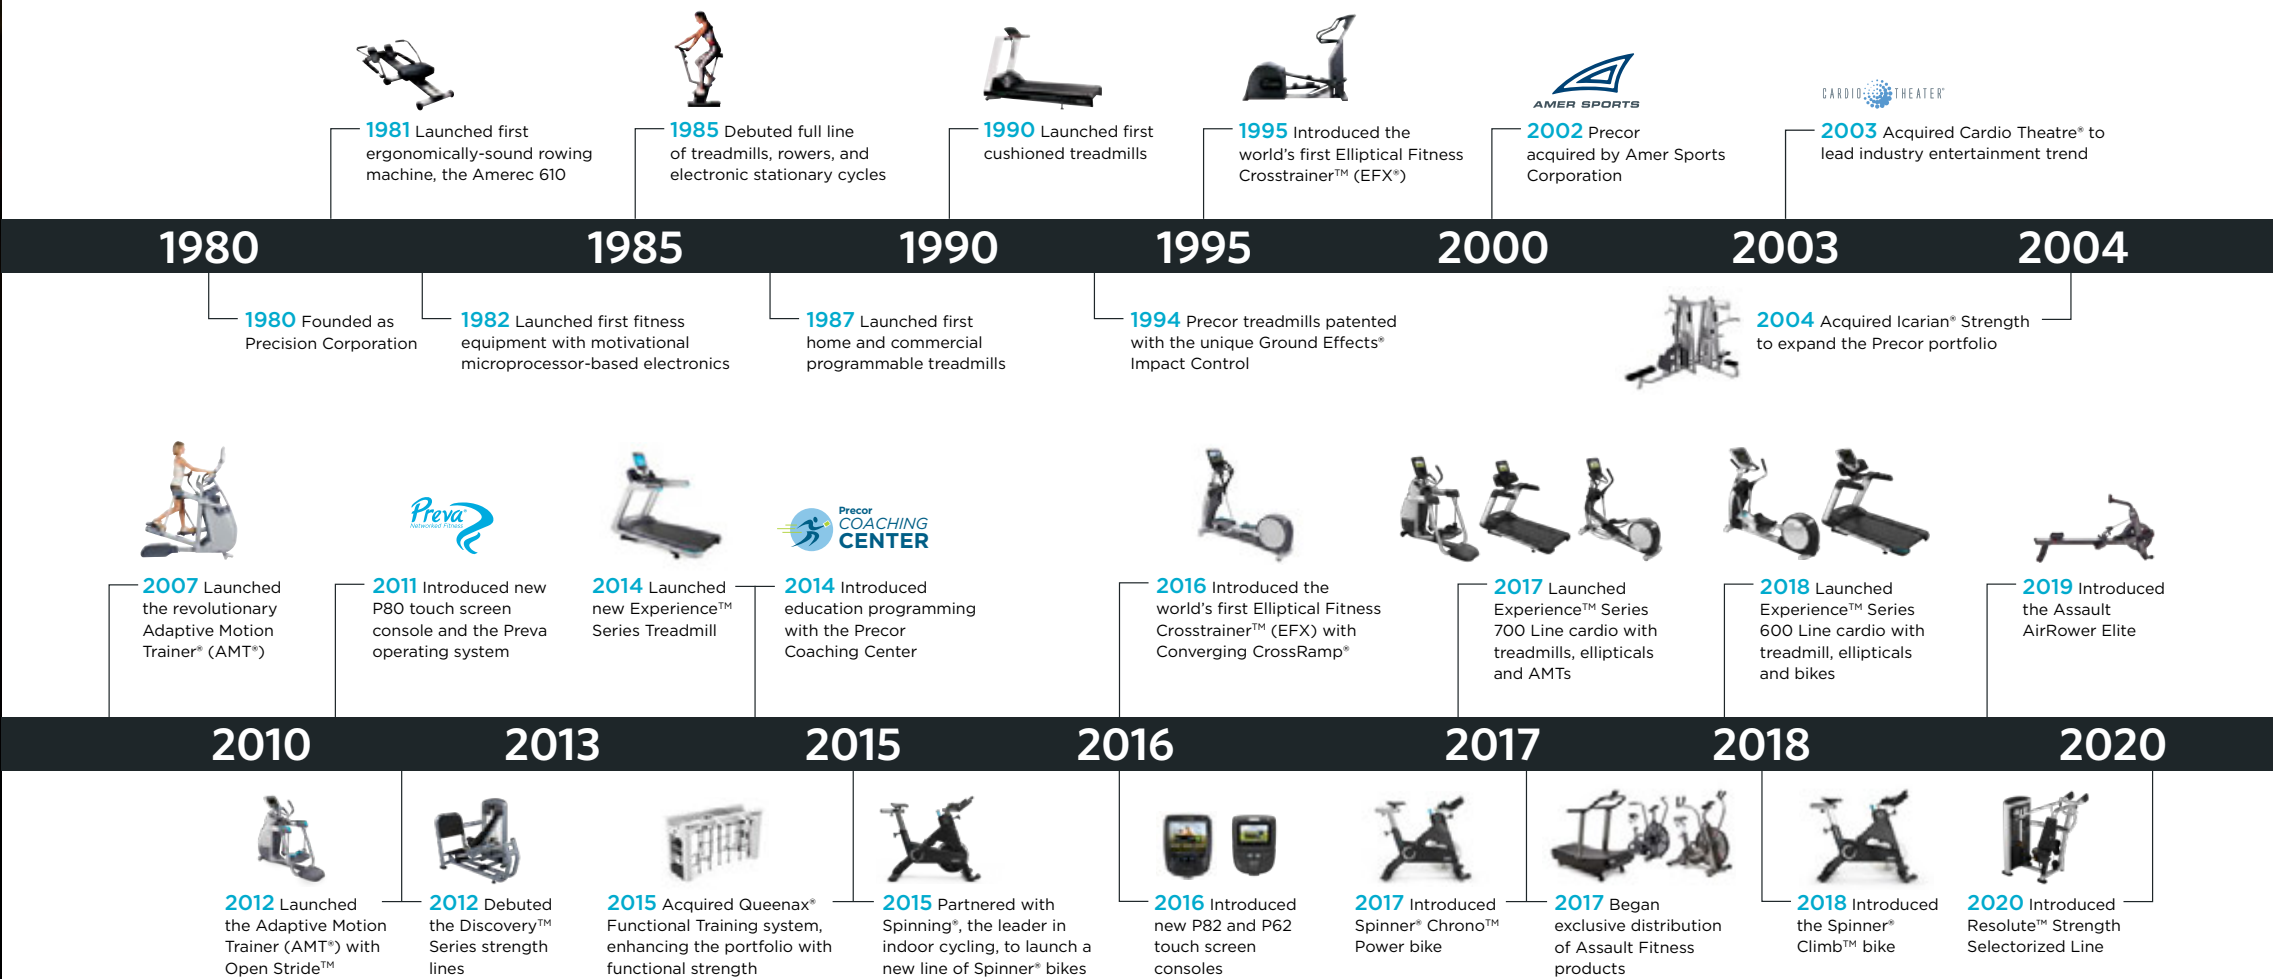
1981 Launched first ergonomically-sound rowing machine, the Amerec 610

1985 Debuted full line of treadmills, rowers, and electronic stationary cycles

1990 Launched first cushioned treadmills

1995 Introduced the world's first Elliptical Fitness Crosstrainer™ (EFX®)

AMER SPORTS

2002 Precor acquired by Amer Sports Corporation

CARDIO THEATER

2003 Acquired Cardio Theatre® to lead industry entertainment trend

1980 1985 1990 1995 2000 2003 2004

1980 Founded as Precision Corporation

1982 Launched first fitness equipment with motivational microprocessor-based electronics

1987 Launched first home and commercial programmable treadmills

1994 Precor treadmills patented with the unique Ground Effects® Impact Control

2004 Acquired Icarian® Strength to expand the Precor portfolio

Preva Networked Fitness

Precor COACHING CENTER

2007 Launched the revolutionary Adaptive Motion Trainer® (AMT®)

2011 Introduced new P80 touch screen console and the Preva operating system

2014 Launched new Experience™ Series Treadmill

2014 Introduced education programming with the Precor Coaching Center

2016 Introduced the world's first Elliptical Fitness Crosstrainer™ (EFX) with Converging CrossRamp®

2017 Launched Experience™ Series 700 Line cardio with treadmills, ellipticals and AMTs

2018 Launched Experience™ Series 600 Line cardio with treadmill, ellipticals and bikes

2019 Introduced the Assault AirRower Elite

2010 2013 2015 2016 2017 2018 2020

2012 Launched the Adaptive Motion Trainer (AMT®) with Open Stride™

2012 Debuted the Discovery™ Series strength lines

2015 Acquired Queenax® Functional Training system, enhancing the portfolio with functional strength

2015 Partnered with Spinning®, the leader in indoor cycling, to launch a new line of Spinner® bikes

2016 Introduced new P82 and P62 touch screen consoles

2017 Introduced Spinner® Chrono™ Power bike

2017 Began exclusive distribution of Assault Fitness products

2018 Introduced the Spinner® Climb™ bike

2020 Introduced Resolute™ Strength Selectorized Line